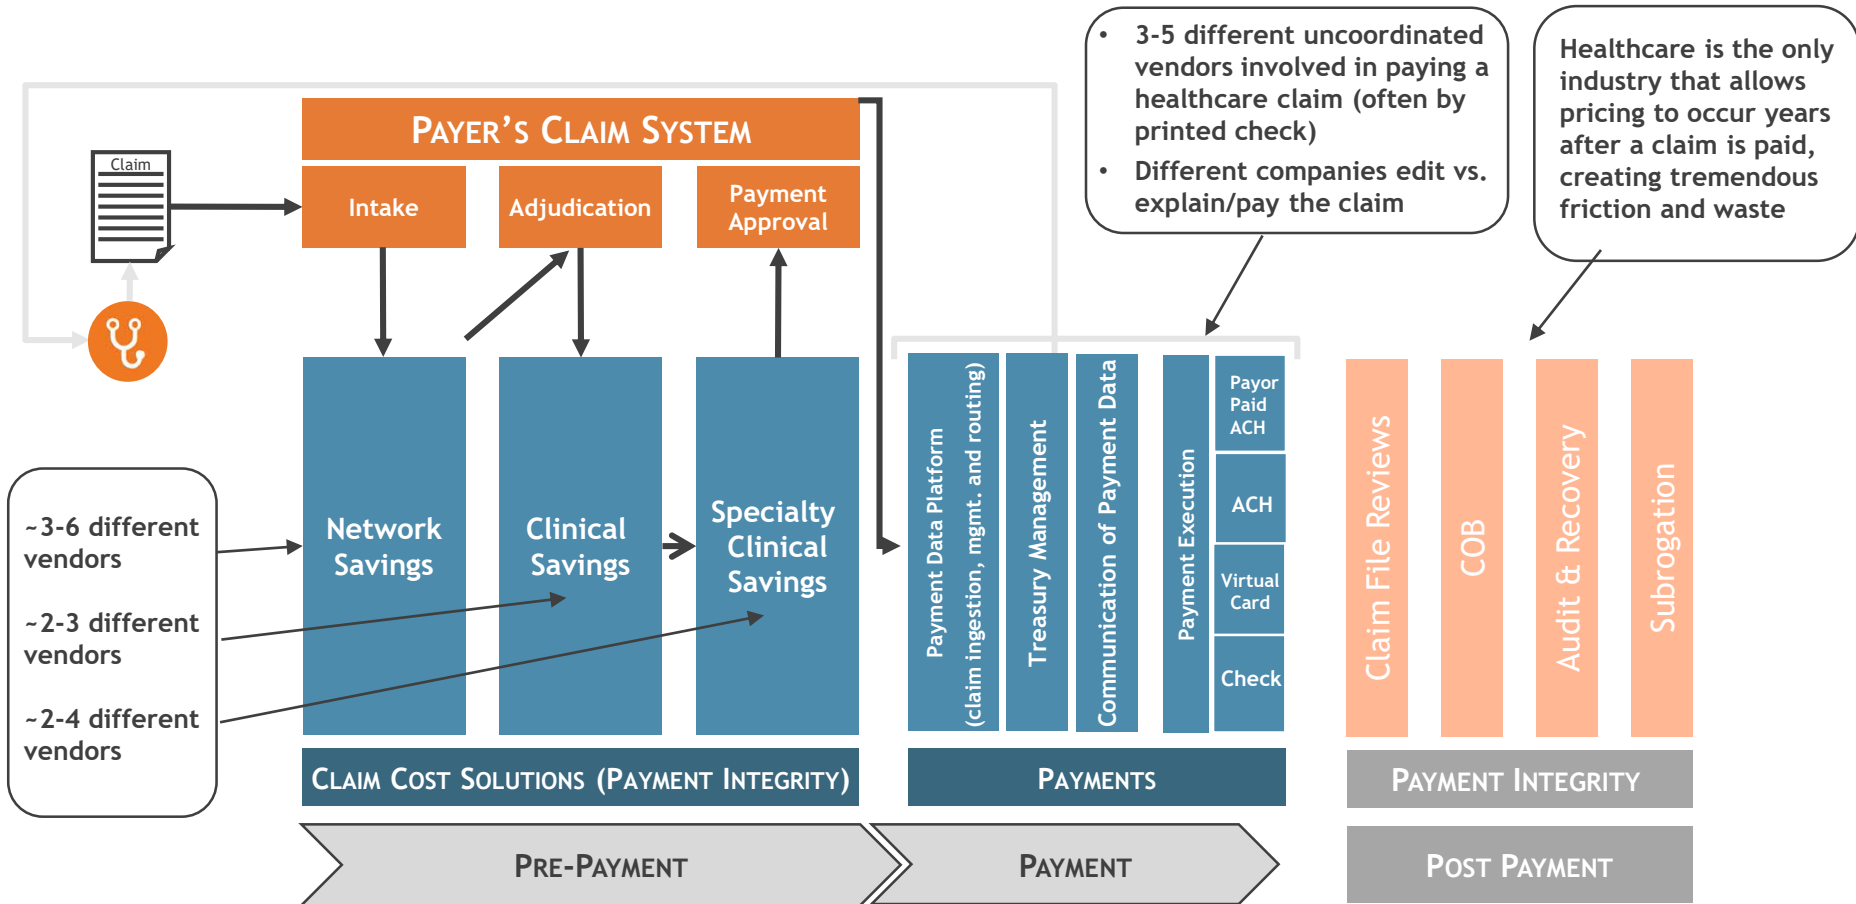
• 3-5 different uncoordinated vendors involved in paying a healthcare claim (often by printed check)
• Different companies edit vs. explain/pay the claim

Healthcare is the only industry that allows pricing to occur years after a claim is paid, creating tremendous friction and waste

PAYER'S CLAIM SYSTEM

Claim

Intake

Adjudication

Payment Approval

~3-6 different vendors

~2-3 different vendors

~2-4 different vendors

Network Savings

Clinical Savings

Specialty Clinical Savings

Payment Data Platform (claim ingestion, mgmt. and routing)

Treasury Management

Communication of Payment Data

Payment Execution

Payor Paid ACH

ACH

Virtual Card

Check

Claim File Reviews

COB

Audit & Recovery

Subrogation

CLAIM COST SOLUTIONS (PAYMENT INTEGRITY)

PAYMENTS

PAYMENT INTEGRITY

PRE-PAYMENT

PAYMENT

POST PAYMENT